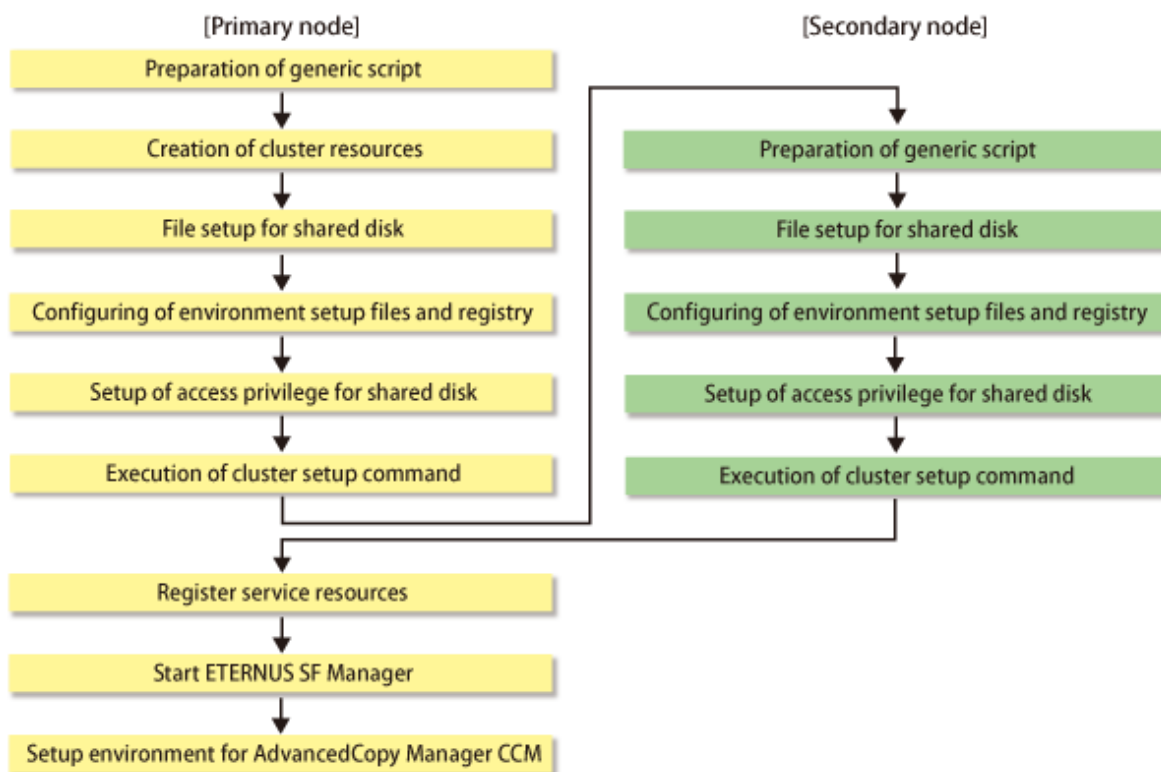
[Primary node]

Preparation of generic script

Creation of cluster resources

File setup for shared disk

Configuring of environment setup files and registry

Setup of access privilege for shared disk

Execution of cluster setup command

[Secondary node]

Preparation of generic script

File setup for shared disk

Configuring of environment setup files and registry

Setup of access privilege for shared disk

Execution of cluster setup command

Register service resources

Start ETERNUS SF Manager

Setup environment for AdvancedCopy Manager CCM